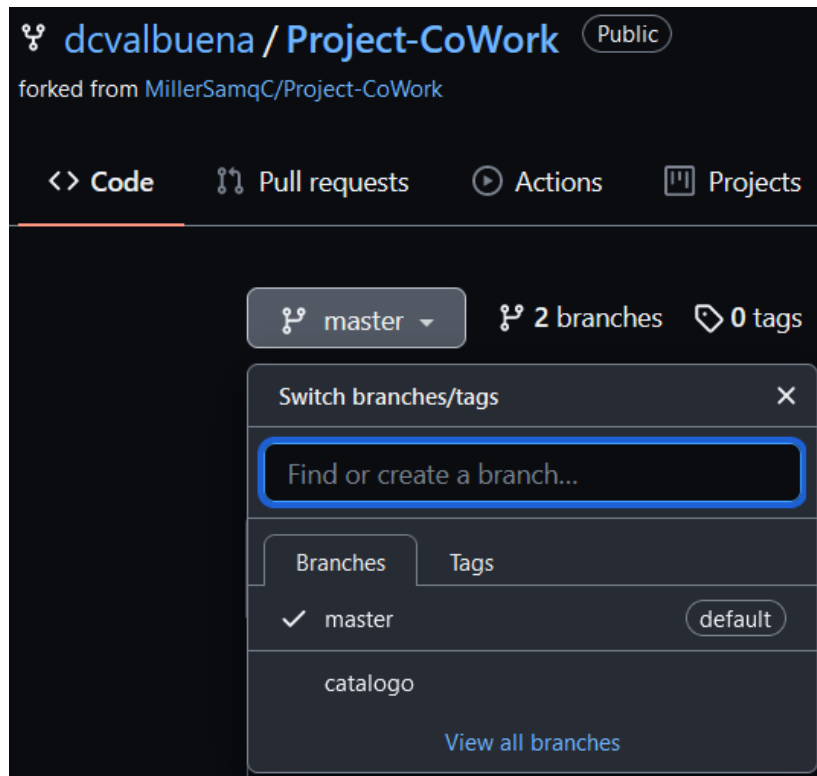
dcvalbuena / Project-CoWork Public
forked from MillerSamqC/Project-CoWork

<> Code Pull requests Actions Projects

master 2 branches 0 tags

Switch branches/tags ×

Find or create a branch...

Branches Tags

✓ master default

catalogo

View all branches